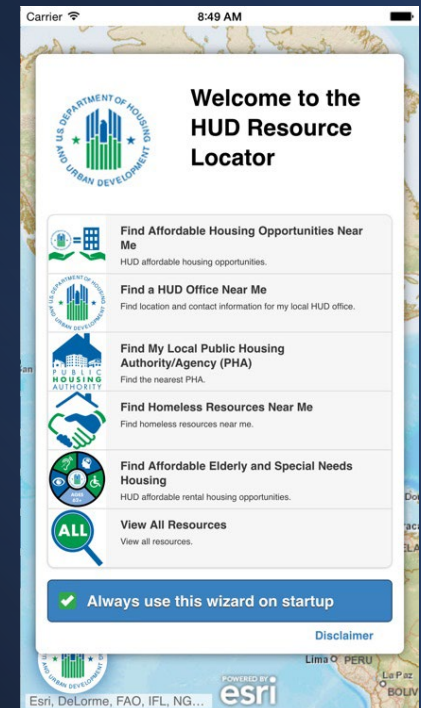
Carrier 8:49 AM

U.S. DEPARTMENT OF HOUSING AND URBAN DEVELOPMENT

Welcome to the HUD Resource Locator

Find Affordable Housing Opportunities Near Me
HUD affordable housing opportunities.

Find a HUD Office Near Me
Find location and contact information for my local HUD office.

PUBLIC HOUSING AUTHORITY
Find My Local Public Housing Authority/Agency (PHA)
Find the nearest PHA.

Find Homeless Resources Near Me
Find homeless resources near me.

AGES 62+
Find Affordable Elderly and Special Needs Housing
HUD affordable rental housing opportunities.

ALL
View All Resources
View all resources.

Always use this wizard on startup

Disclaimer

Lima PERU
La Paz
BOLIV
POWERED BY esri
Esri, DeLorme, FAO, IFL, NG...